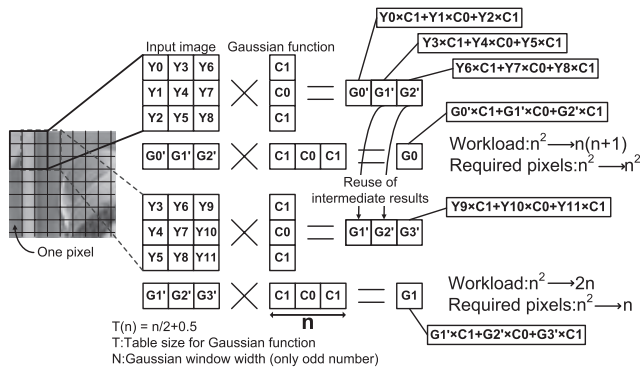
Input image

Gaussian function

| Y0 | Y3 | Y6 |
|---|---|---|
| Y1 | Y4 | Y7 |
| Y2 | Y5 | Y8 |

×

| C1 |
|---|
| C0 |
| C1 |

=

| G0' | G1' | G2' |
|---|---|---|

Y0×C1+Y1×C0+Y2×C1

Y3×C1+Y4×C0+Y5×C1

Y6×C1+Y7×C0+Y8×C1

| G0' | G1' | G2' |
|---|---|---|

×

| C1 | C0 | C1 |
|---|---|---|

=

| G0 |
|---|

G0'×C1+G1'×C0+G2'×C1

Workload:$n^2 \longrightarrow n(n+1)$
Required pixels:$n^2 \longrightarrow n^2$

Reuse of intermediate results

| Y3 | Y6 | Y9 |
|---|---|---|
| Y4 | Y7 | Y10 |
| Y5 | Y8 | Y11 |

×

| C1 |
|---|
| C0 |
| C1 |

=

| G1' | G2' | G3' |
|---|---|---|

Y9×C1+Y10×C0+Y11×C1

One pixel

| G1' | G2' | G3' |
|---|---|---|

×

| C1 | C0 | C1 |
|---|---|---|

=

| G1 |
|---|

n

Workload:$n^2 \longrightarrow 2n$
Required pixels:$n^2 \longrightarrow n$

G1'×C1+G2'×C0+G3'×C1

T(n) = n/2+0.5
T:Table size for Gaussian function
N:Gaussian window width (only odd number)